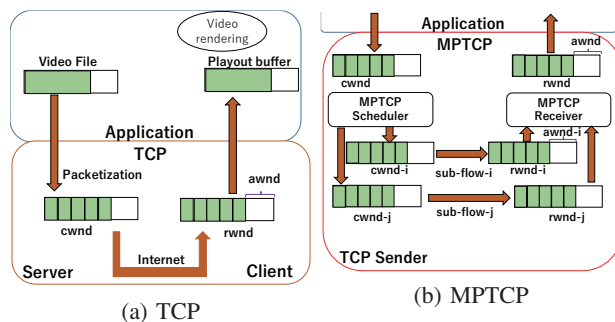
Video rendering

Video File

Playout buffer

Application

TCP

Packetization

awnd

cwnd

rwnd

Internet

Server

Client

(a) TCP

Application

MPTCP

awnd

cwnd

rwnd

MPTCP Scheduler

MPTCP Receiver

awnd-i

cwnd-i

sub-flow-i

rwnd-i

cwnd-j

sub-flow-j

rwnd-j

TCP Sender

(b) MPTCP